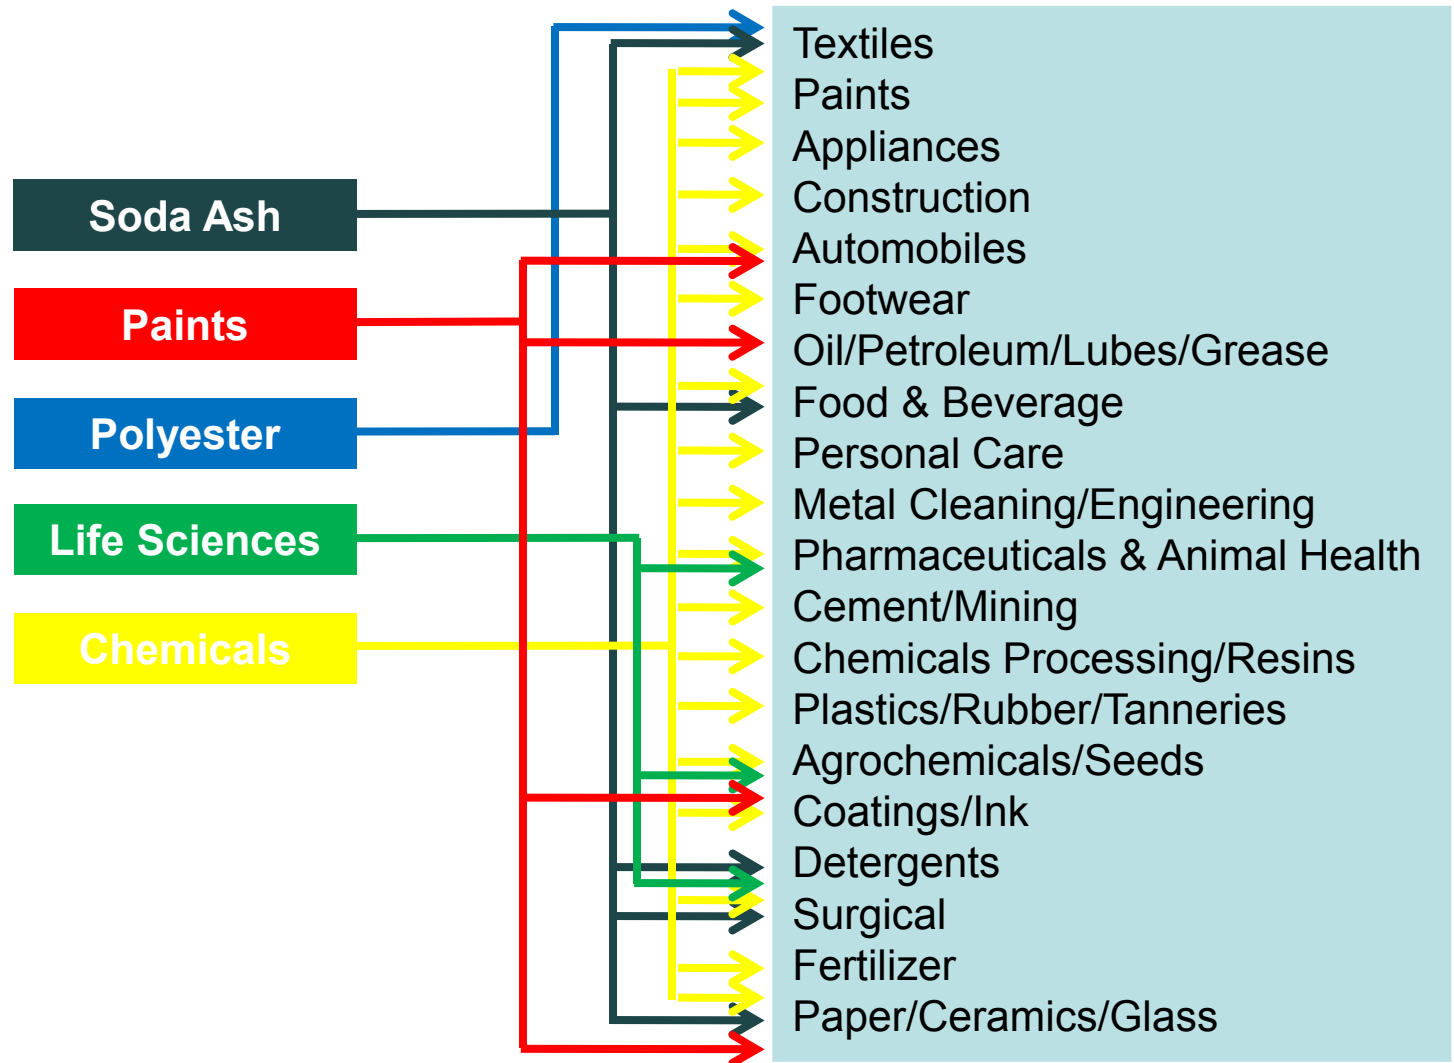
Soda Ash
Paints
Polyester
Life Sciences
Chemicals

Textiles
Paints
Appliances
Construction
Automobiles
Footwear
Oil/Petroleum/Lubes/Grease
Food & Beverage
Personal Care
Metal Cleaning/Engineering
Pharmaceuticals & Animal Health
Cement/Mining
Chemicals Processing/Resins
Plastics/Rubber/Tanneries
Agrochemicals/Seeds
Coatings/Ink
Detergents
Surgical
Fertilizer
Paper/Ceramics/Glass